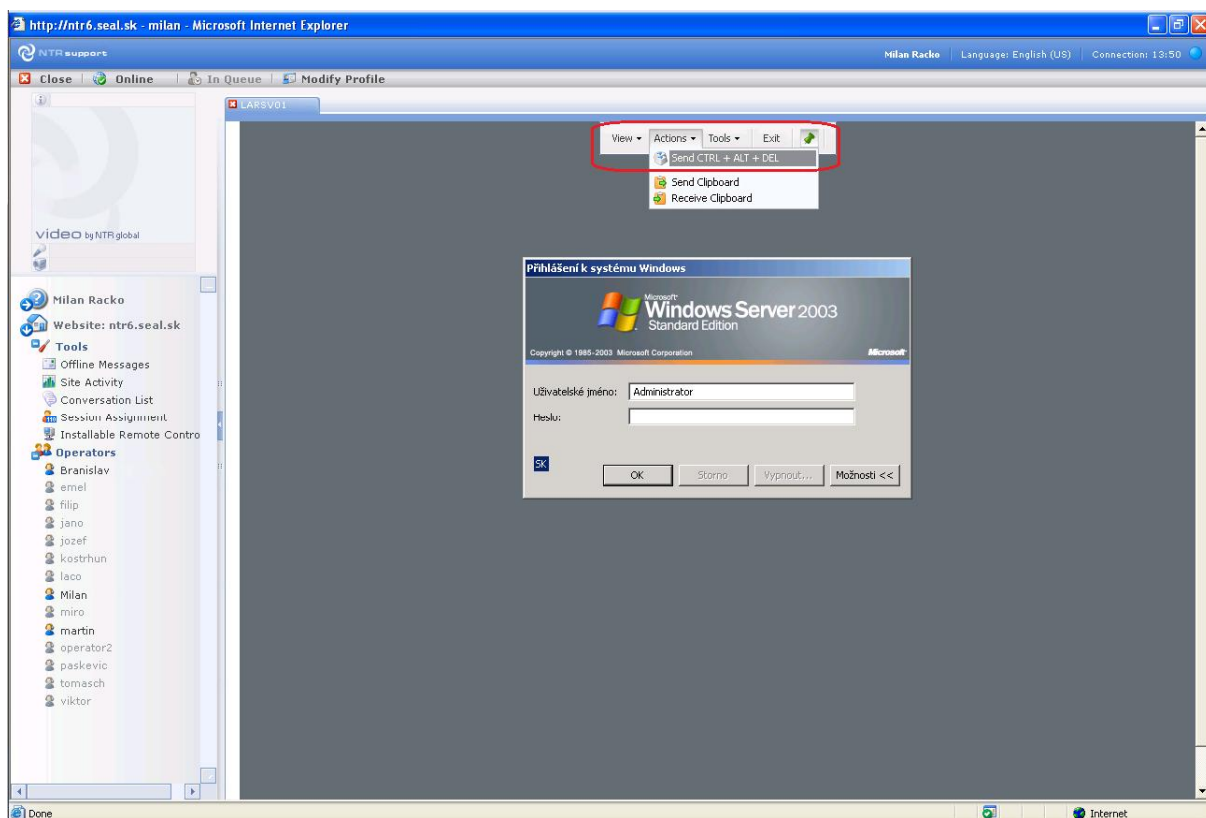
http://ntr6.seal.sk - milan - Microsoft Internet Explorer

NTR support

Milan Racko | Language: English (US) | Connection: 13:50

Close | Online | In Queue | Modify Profile

LARSV01

View ▾ Actions ▾ Tools ▾ Exit

Send CTRL + ALT + DEL

Send Clipboard

Receive Clipboard

video by NTR global

Milan Racko

Website: ntr6.seal.sk

Tools

Offline Messages

Site Activity

Conversation List

Session Assignment

Installable Remote Contro

Operators

Branislav

emel

filip

jano

jozef

kostrhun

laco

Milan

miro

martin

operator2

paskevic

tomasch

viktor

Přihlášení k systému Windows

Microsoft Windows Server 2003 Standard Edition

Copyright © 1985-2003 Microsoft Corporation

Microsoft

Uživatelské jméno: Administrator

Heslo:

SK

OK

Storno

Vypnout...

Možnosti <<

Done

Internet